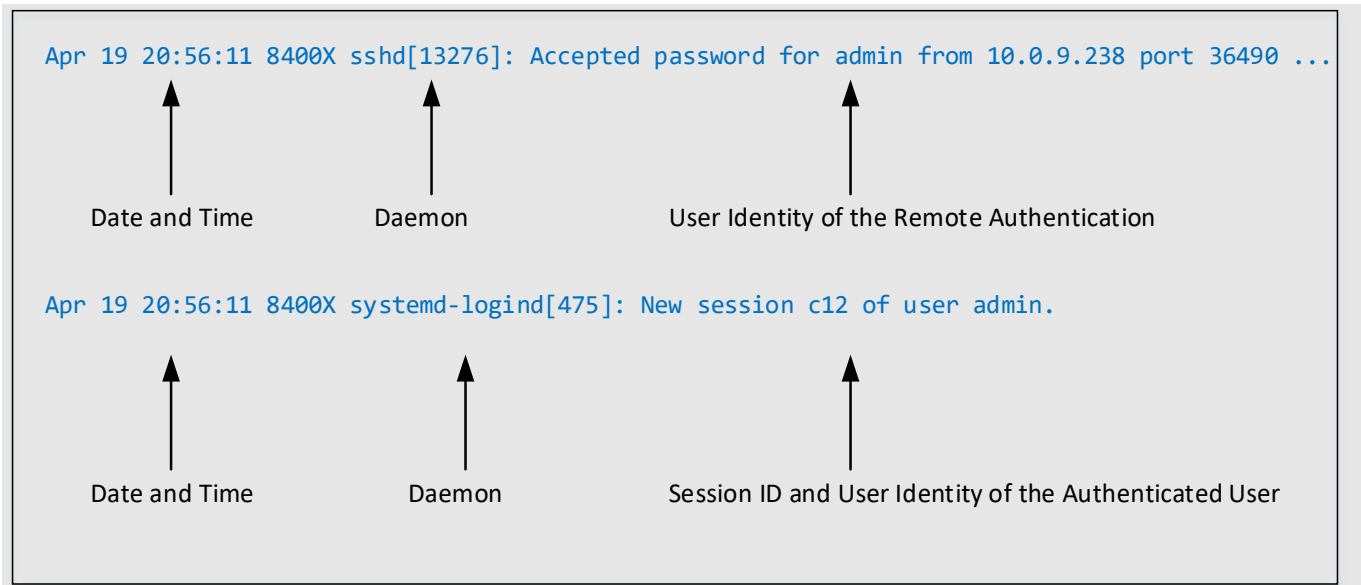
Apr 19 20:56:11 8400X sshd[13276]: Accepted password for admin from 10.0.9.238 port 36490 ...

Date and Time

Daemon

User Identity of the Remote Authentication

Apr 19 20:56:11 8400X systemd-logind[475]: New session c12 of user admin.

Date and Time

Daemon

Session ID and User Identity of the Authenticated User